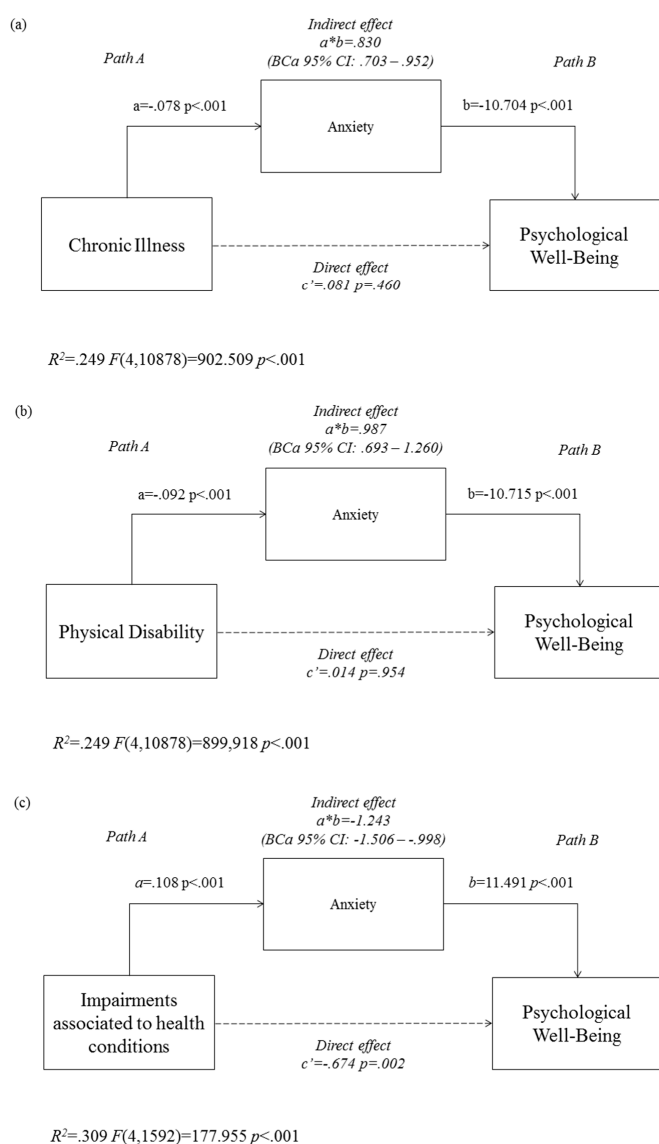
(a)

Path A

Indirect effect
a*b=.830
(BCa 95% CI: .703 – .952)

Path B

a=-.078 p<.001

Anxiety

b=-10.704 p<.001

Chronic Illness

Psychological Well-Being

Direct effect
c'=.081 p=.460

$R^2$=.249 F(4,10878)=902.509 p<.001

(b)

Path A

Indirect effect
a*b=.987
(BCa 95% CI: .693 – 1.260)

Path B

a=-.092 p<.001

Anxiety

b=-10.715 p<.001

Physical Disability

Psychological Well-Being

Direct effect
c'=.014 p=.954

$R^2$=.249 F(4,10878)=899,918 p<.001

(c)

Path A

Indirect effect
a*b=-1.243
(BCa 95% CI: -1.506 – -.998)

Path B

a=.108 p<.001

Anxiety

b=11.491 p<.001

Impairments associated to health conditions

Psychological Well-Being

Direct effect
c'=-.674 p=.002

$R^2$=.309 F(4,1592)=177.955 p<.001